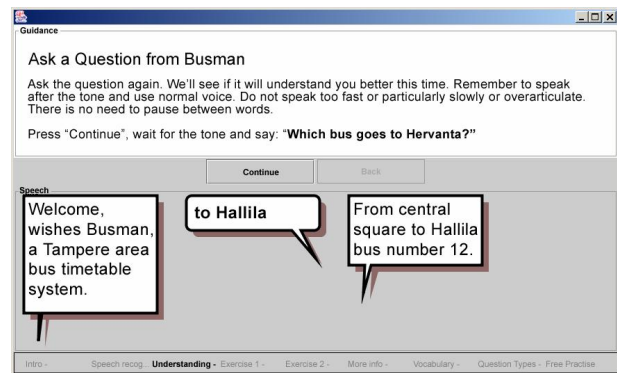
Guidance

Ask a Question from Busman

Ask the question again. We'll see if it will understand you better this time. Remember to speak after the tone and use normal voice. Do not speak too fast or particularly slowly or overarticulate. There is no need to pause between words.

Press "Continue", wait for the tone and say: "**Which bus goes to Hervanta?**"

Continue

Back

Speech

Welcome, wishes Busman, a Tampere area bus timetable system.

to Hallila

From central square to Hallila bus number 12.

Intro - Speech recog. - Understanding - Exercise 1 - Exercise 2 - More info - Vocabulary - Question Types - Free Practise